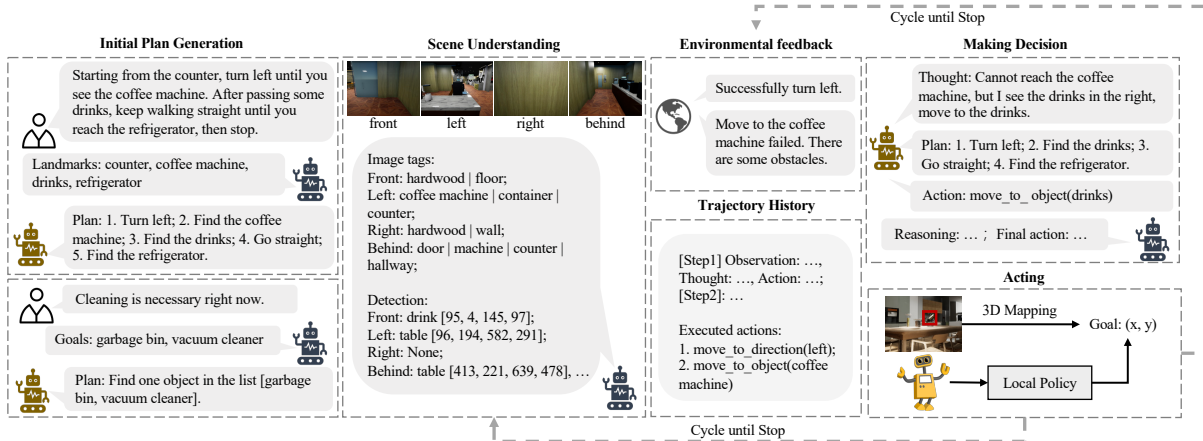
Cycle until Stop

Initial Plan Generation

Starting from the counter, turn left until you see the coffee machine. After passing some drinks, keep walking straight until you reach the refrigerator, then stop.

Landmarks: counter, coffee machine, drinks, refrigerator

Plan: 1. Turn left; 2. Find the coffee machine; 3. Find the drinks; 4. Go straight; 5. Find the refrigerator.

Cleaning is necessary right now.

Goals: garbage bin, vacuum cleaner

Plan: Find one object in the list [garbage bin, vacuum cleaner].

Scene Understanding

front left right behind

Image tags:
Front: hardwood | floor;
Left: coffee machine | container | counter;
Right: hardwood | wall;
Behind: door | machine | counter | hallway;

Detection:
Front: drink [95, 4, 145, 97];
Left: table [96, 194, 582, 291];
Right: None;
Behind: table [413, 221, 639, 478], …

Environmental feedback

Successfully turn left.

Move to the coffee machine failed. There are some obstacles.

Trajectory History

[Step1] Observation: …, Thought: …, Action: …;
[Step2]: …

Executed actions:
1. move_to_direction(left);
2. move_to_object(coffee machine)

Making Decision

Thought: Cannot reach the coffee machine, but I see the drinks in the right, move to the drinks.

Plan: 1. Turn left; 2. Find the drinks; 3. Go straight; 4. Find the refrigerator.

Action: move_to_ object(drinks)

Reasoning: … ; Final action: …

Acting

3D Mapping

Goal: (x, y)

Local Policy

Cycle until Stop